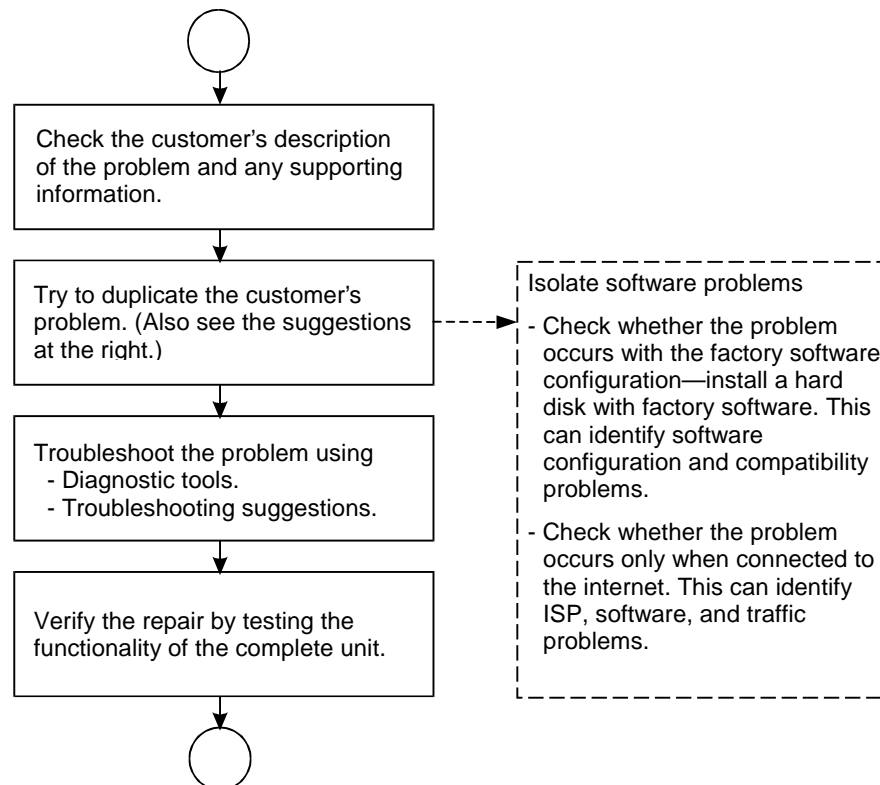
Check the customer's description of the problem and any supporting information.

Try to duplicate the customer's problem. (Also see the suggestions at the right.)

Troubleshoot the problem using
- Diagnostic tools.
- Troubleshooting suggestions.

Verify the repair by testing the functionality of the complete unit.

Isolate software problems

- Check whether the problem occurs with the factory software configuration—install a hard disk with factory software. This can identify software configuration and compatibility problems.

- Check whether the problem occurs only when connected to the internet. This can identify ISP, software, and traffic problems.